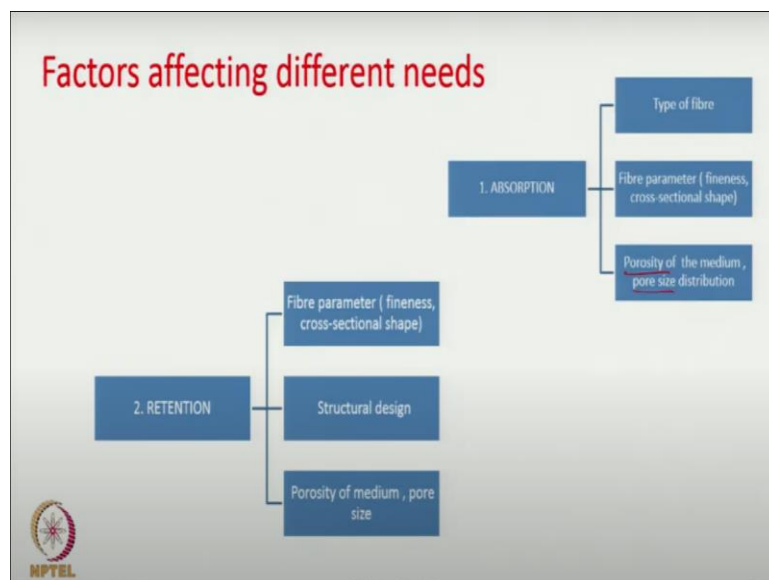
Factors affecting different needs

1. ABSORPTION

Type of fibre

Fibre parameter ( fineness, cross-sectional shape)

Porosity of the medium , pore size distribution

2. RETENTION

Fibre parameter ( fineness, cross-sectional shape)

Structural design

Porosity of medium , pore size

NPTEL